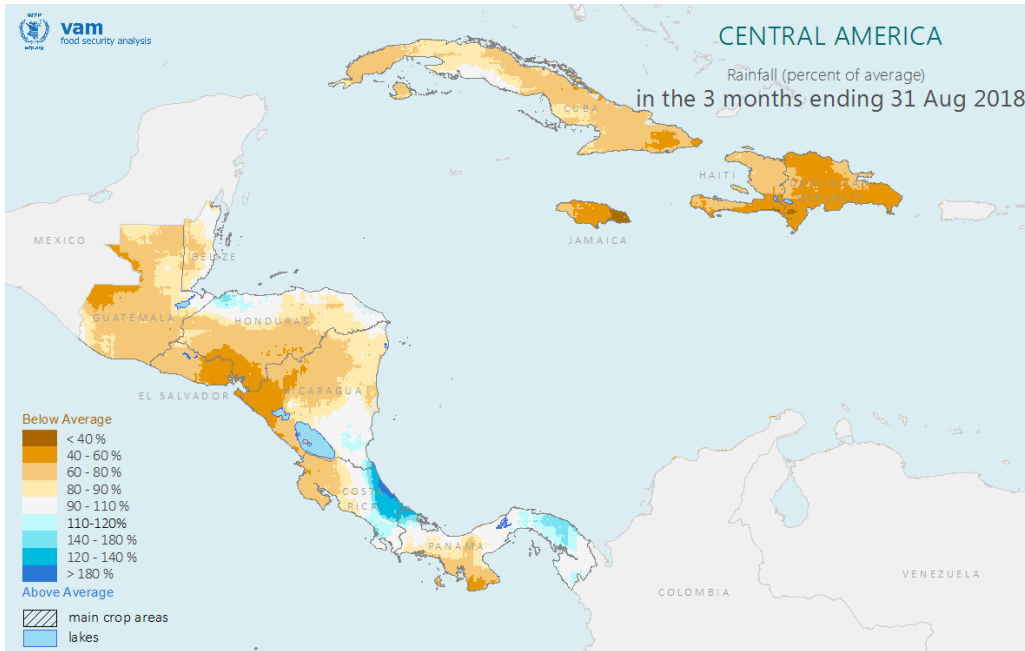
WFP
vam
food security analysis
wfp.org

CENTRAL AMERICA

Rainfall (percent of average)
in the 3 months ending 31 Aug 2018

CUBA
HAITI
JAMAICA
MEXICO
BELIZE
GUATEMALA
HONDURAS
EL SALVADOR
NICARAGUA
COSTA RICA
PANAMA
COLOMBIA
VENEZUELA

Below Average
< 40 %
40 - 60 %
60 - 80 %
80 - 90 %
90 - 110 %
110-120%
140 - 180 %
120 - 140 %
> 180 %
Above Average

main crop areas
lakes